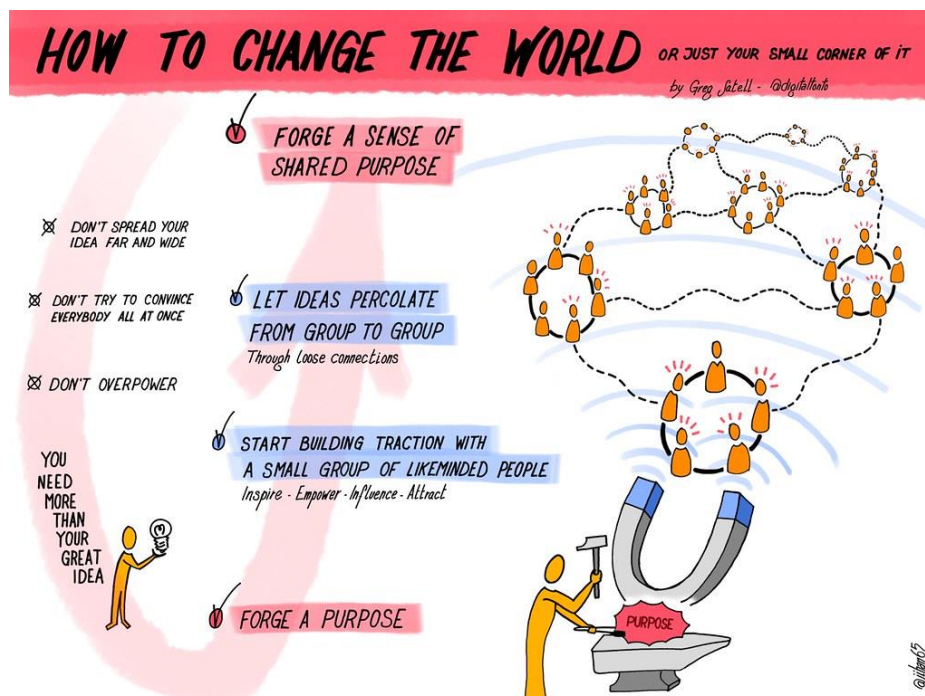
HOW TO CHANGE THE WORLD OR JUST YOUR SMALL CORNER OF IT

by Greg Satell - @digitaltonto

FORGE A SENSE OF SHARED PURPOSE

DON'T SPREAD YOUR IDEA FAR AND WIDE

DON'T TRY TO CONVINCE EVERYBODY ALL AT ONCE

DON'T OVERPOWER

LET IDEAS PERCOLATE FROM GROUP TO GROUP

Through loose connections

START BUILDING TRACTION WITH A SMALL GROUP OF LIKEMINDED PEOPLE

Inspire - Empower - Influence - Attract

YOU NEED MORE THAN YOUR GREAT IDEA

FORGE A PURPOSE

PURPOSE

@ulbenb5